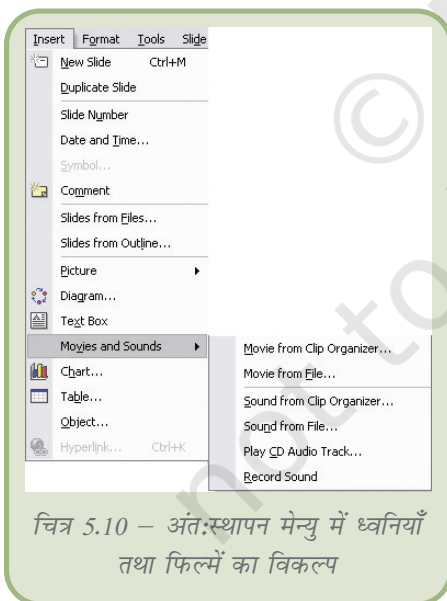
Insert Format Tools Slide
New Slide Ctrl+M
Duplicate Slide
Slide Number
Date and Time...
Symbol...
Comment
Slides from Files...
Slides from Outline...
Picture
Diagram...
Text Box
Movies and Sounds
Chart...
Table...
Object...
Hyperlink... Ctrl+K

Movie from Clip Organizer...
Movie from File...
Sound from Clip Organizer...
Sound from File...
Play CD Audio Track...
Record Sound

चित्र 5.10 – अंतःस्थापन मेन्यु में ध्वनियाँ तथा फिल्में का विकल्प